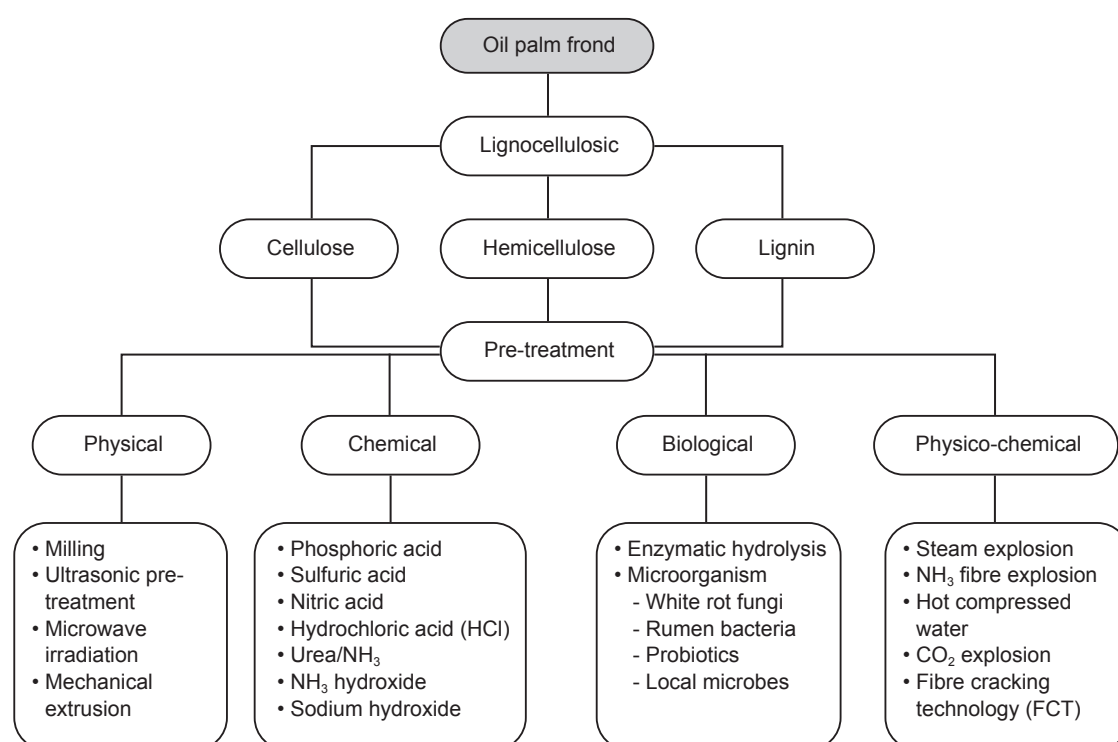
Oil palm frond

Lignocellulosic

Cellulose

Hemicellulose

Lignin

Pre-treatment

Physical

Chemical

Biological

Physico-chemical

• Milling
• Ultrasonic pretreatment
• Microwave irradiation
• Mechanical extrusion

• Phosphoric acid
• Sulfuric acid
• Nitric acid
• Hydrochloric acid (HCl)
• Urea/$NH_3$
• $NH_3$ hydroxide
• Sodium hydroxide

• Enzymatic hydrolysis
• Microorganism
- White rot fungi
- Rumen bacteria
- Probiotics
- Local microbes

• Steam explosion
• $NH_3$ fibre explosion
• Hot compressed water
• $CO_2$ explosion
• Fibre cracking technology (FCT)